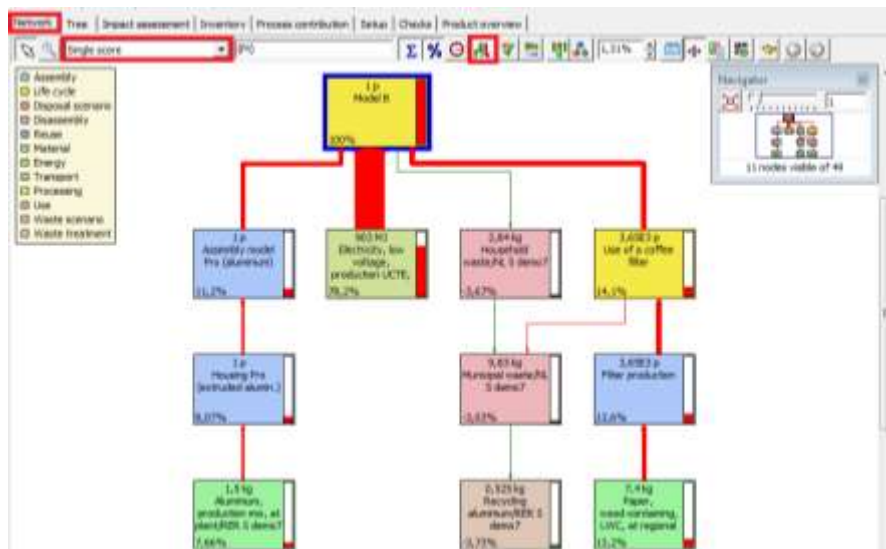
Network | Tree | Impact assessment | Inventory | Process contribution | Setup | Checks | Product overview

Single score

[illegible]

1,31%

Navigator

11 nodes visible of 44

Assembly
Life cycle
Disposal scenario
Disassembly
Reuse
Material
Energy
Transport
Processing
Use
Waste scenario
Waste treatment

1 p
Model B
100%

1 p
Assembly model Pro (aluminium)
11,2%

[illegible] MJ
Electricity, low voltage, production UCTE,
79,2%

2,84 kg
Household waste/NL S demo?
-3,67%

3,65E3 p
Use of a coffee filter
14,1%

1 p
Housing Pro (extruded alumin.)
8,07%

9,65 kg
Municipal waste/NL S demo?
-3,63%

3,65E3 p
Filter production
13,6%

1,5 kg
Aluminium, production mix, at plant/RER S demo?
7,66%

0,325 kg
Recycling aluminium/RER S demo?
-3,73%

7,4 kg
Paper, wood-containing, LWC, at regional
13,2%